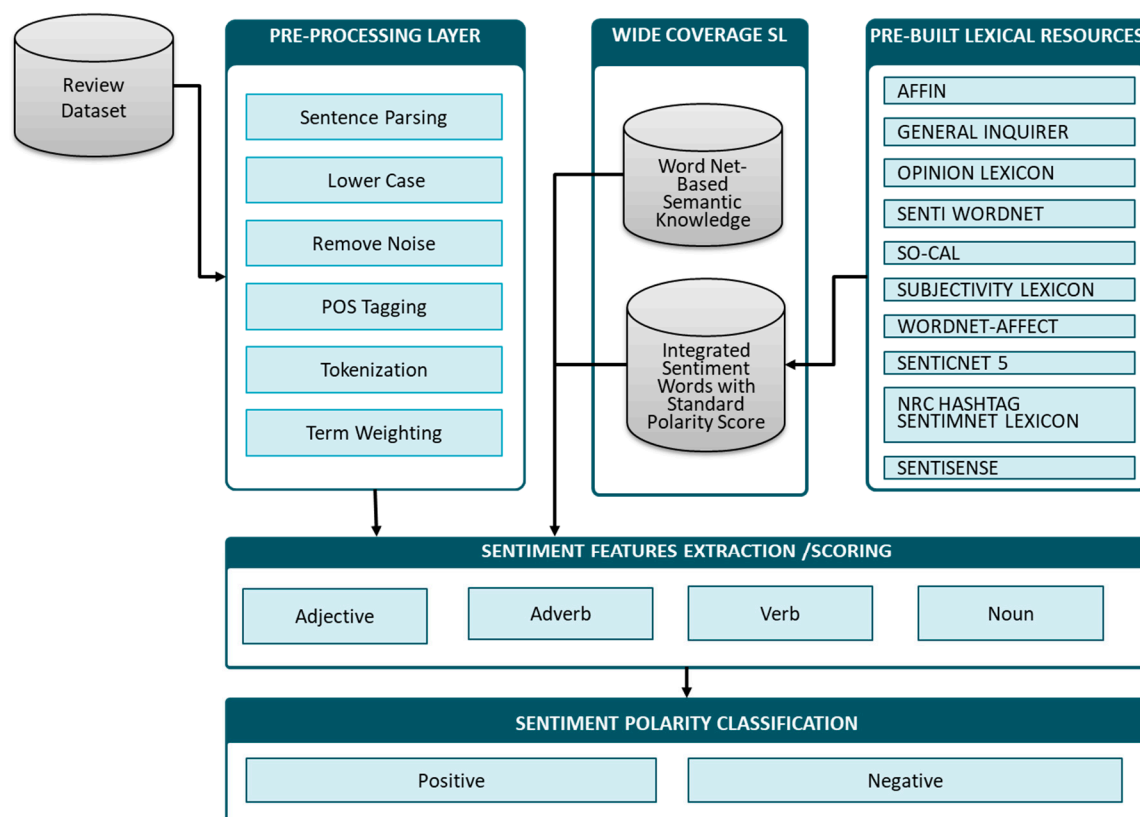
Review Dataset

PRE-PROCESSING LAYER

Sentence Parsing

Lower Case

Remove Noise

POS Tagging

Tokenization

Term Weighting

WIDE COVERAGE SL

Word Net-Based Semantic Knowledge

Integrated Sentiment Words with Standard Polarity Score

PRE-BUILT LEXICAL RESOURCES

AFFIN

GENERAL INQUIRER

OPINION LEXICON

SENTI WORDNET

SO-CAL

SUBJECTIVITY LEXICON

WORDNET-AFFECT

SENTICNET 5

NRC HASHTAG SENTIMNET LEXICON

SENTISENSE

SENTIMENT FEATURES EXTRACTION /SCORING

Adjective

Adverb

Verb

Noun

SENTIMENT POLARITY CLASSIFICATION

Positive

Negative